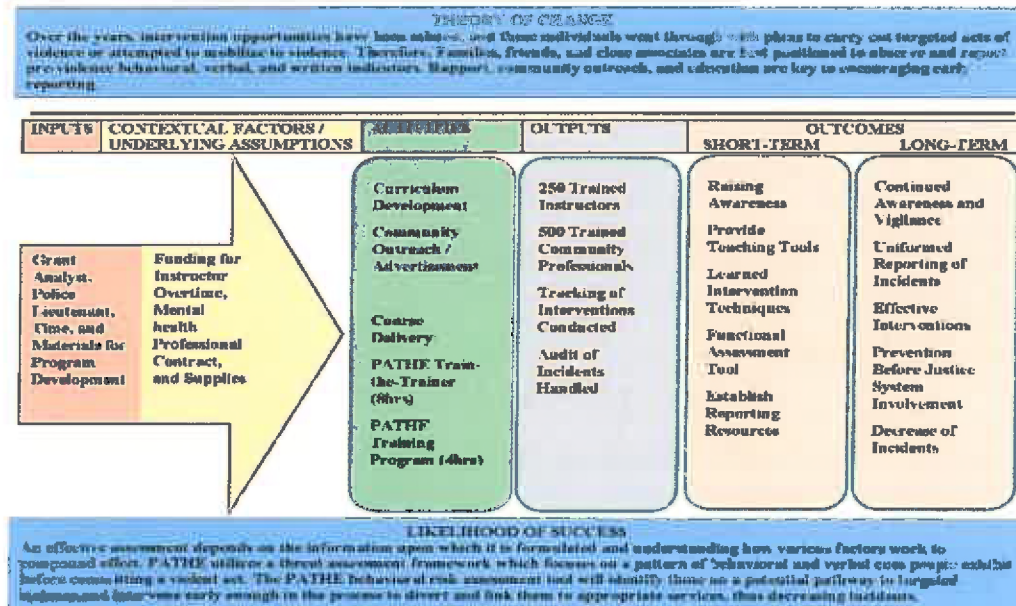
THEORY OF CHANGE

Over the years, intervention opportunities have been missed, and these individuals went through with plans to carry out targeted acts of violence or attempted to mobilize to violence. Therefore, Families, friends, and close associates are best positioned to observe and report pre-violence behavioral, verbal, and written indicators. Rapport, community outreach, and education are key to encouraging early reporting.

| INPUTS | CONTEXTUAL FACTORS / UNDERLYING ASSUMPTIONS | ACTIVITIES | OUTPUTS | OUTCOMES SHORT-TERM | OUTCOMES LONG-TERM |
|---|---|---|---|---|---|
| Grant Analyst, Police Lieutenant, Time, and Materials for Program Development | Funding for Instructor Overtime, Mental health Professional Contract, and Supplies | Curriculum Development<br>Community Outreach / Advertisement<br>Course Delivery<br>PATHE Train-the-Trainer (8hrs)<br>PATHE Training Program (4hrs) | 250 Trained Instructors<br>500 Trained Community Professionals<br>Tracking of Interventions Conducted<br>Audit of Incidents Handled | Raising Awareness<br>Provide Teaching Tools<br>Learned Intervention Techniques<br>Functional Assessment Tool<br>Establish Reporting Resources | Continued Awareness and Vigilance<br>Uniformed Reporting of Incidents<br>Effective Interventions<br>Prevention Before Justice System Involvement<br>Decrease of Incidents |

LIKELIHOOD OF SUCCESS

An effective assessment depends on the information upon which it is formulated and understanding how various factors work to compound effect. PATHE utilizes a threat assessment framework which focuses on a pattern of behavioral and verbal cues people exhibit before committing a violent act. The PATHE behavioral risk assessment tool will identify those on a potential pathway to targeted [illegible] and intervene early enough in the process to divert and link them to appropriate services, thus decreasing incidents.